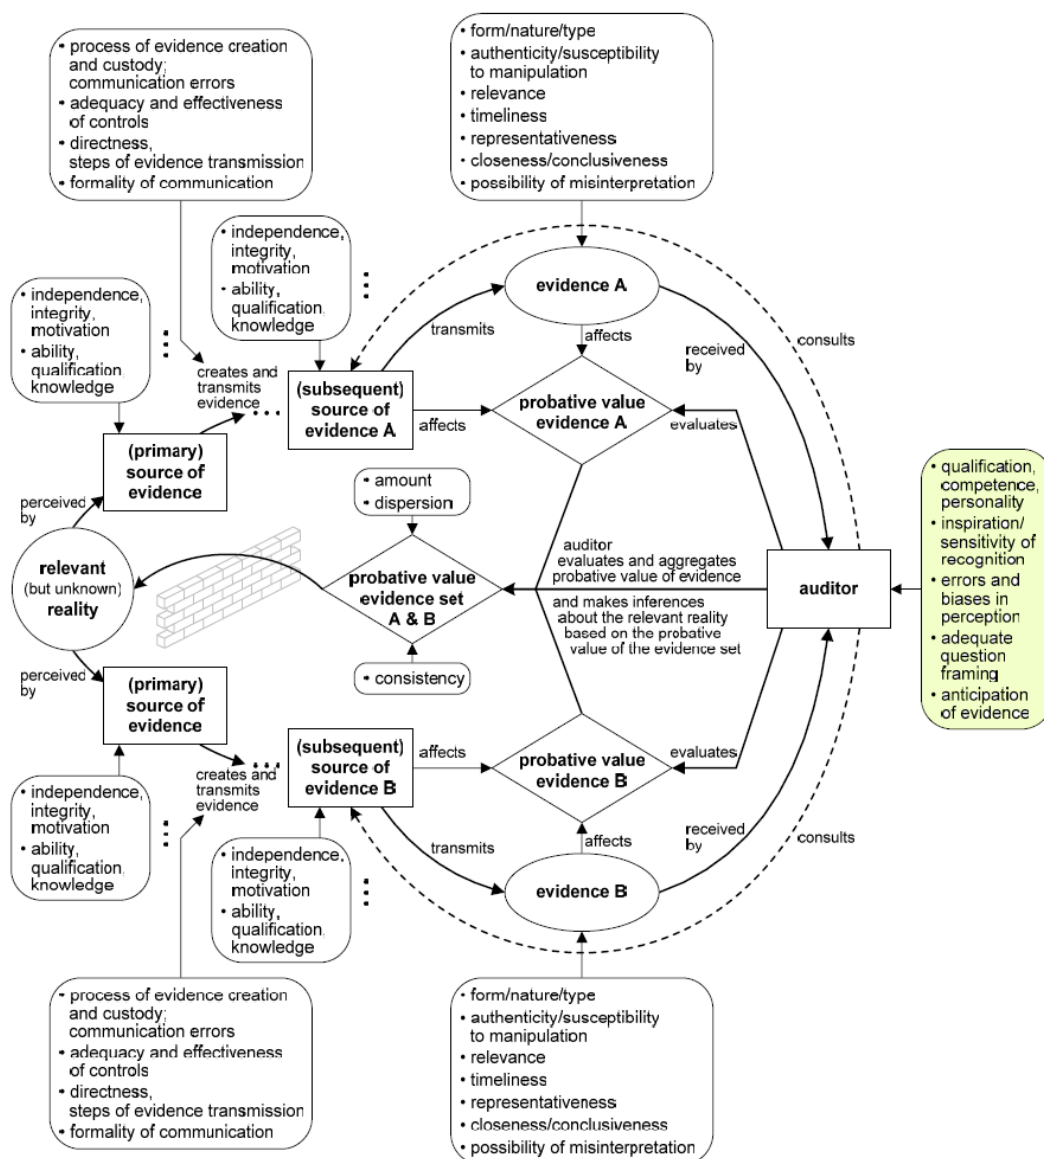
• process of evidence creation and custody; communication errors
• adequacy and effectiveness of controls
• directness, steps of evidence transmission
• formality of communication

• form/nature/type
• authenticity/susceptibility to manipulation
• relevance
• timeliness
• representativeness
• closeness/conclusiveness
• possibility of misinterpretation

• independence, integrity, motivation
• ability, qualification, knowledge

• independence, integrity, motivation
• ability, qualification, knowledge

evidence A

transmits

affects

received by

consults

creates and transmits evidence

(subsequent) source of evidence A

affects

probative value evidence A

evaluates

(primary) source of evidence

perceived by

• amount
• dispersion

• qualification, competence, personality
• inspiration/ sensitivity of recognition
• errors and biases in perception
• adequate question framing
• anticipation of evidence

relevant (but unknown) reality

probative value evidence set A & B

auditor evaluates and aggregates probative value of evidence and makes inferences about the relevant reality based on the probative value of the evidence set

auditor

• consistency

perceived by

(primary) source of evidence

(subsequent) source of evidence B

affects

probative value evidence B

evaluates

creates and transmits evidence

• independence, integrity, motivation
• ability, qualification, knowledge

affects

received by

consults

transmits

evidence B

• independence, integrity, motivation
• ability, qualification, knowledge

• process of evidence creation and custody; communication errors
• adequacy and effectiveness of controls
• directness, steps of evidence transmission
• formality of communication

• form/nature/type
• authenticity/susceptibility to manipulation
• relevance
• timeliness
• representativeness
• closeness/conclusiveness
• possibility of misinterpretation